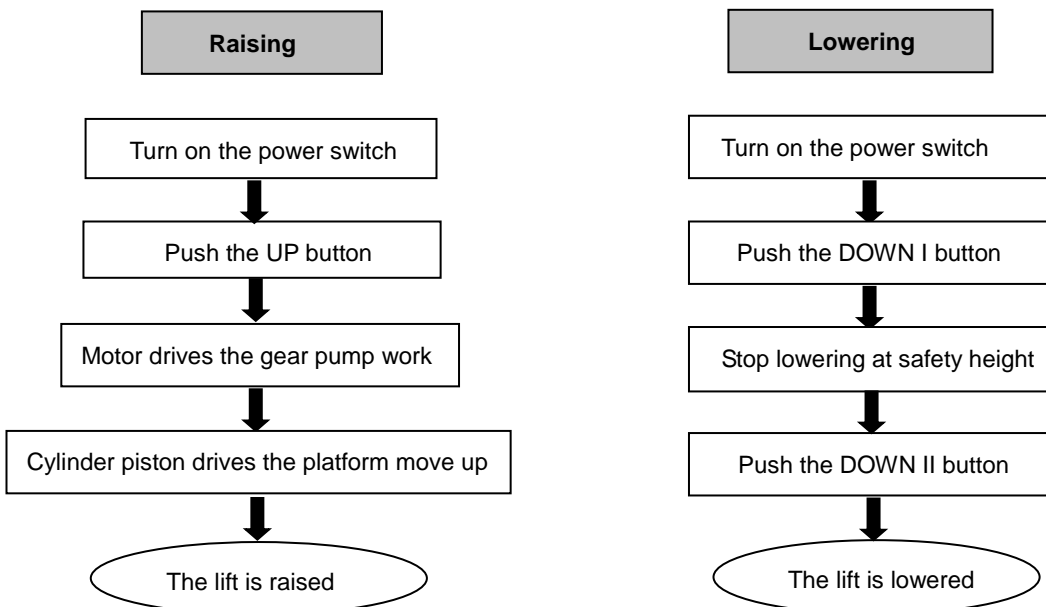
Raising

Turn on the power switch

Push the UP button

Motor drives the gear pump work

Cylinder piston drives the platform move up

The lift is raised

Lowering

Turn on the power switch

Push the DOWN I button

Stop lowering at safety height

Push the DOWN II button

The lift is lowered